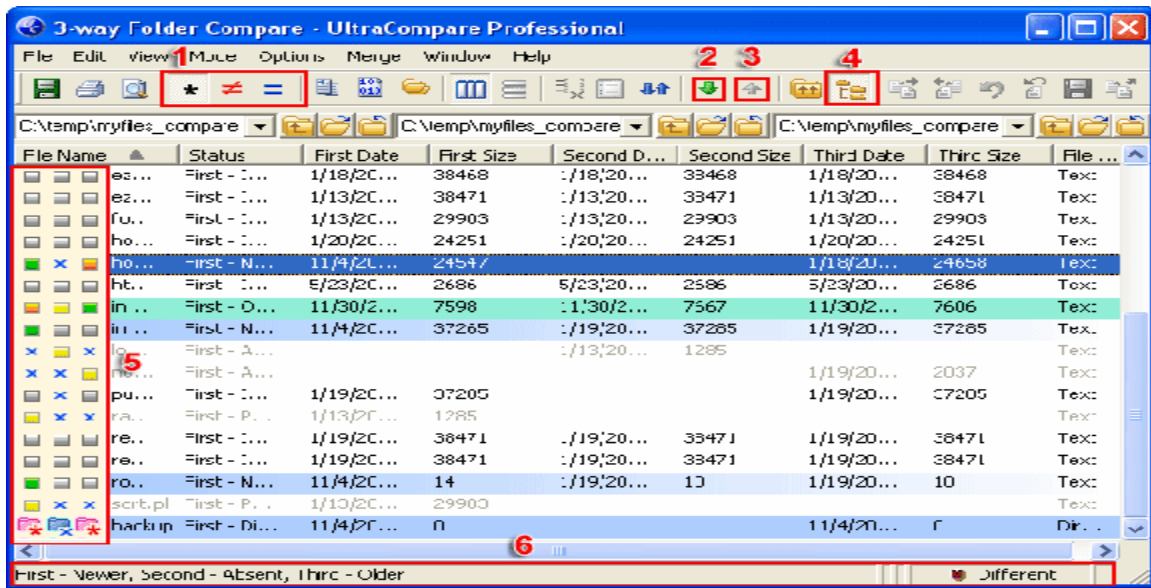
3-way Folder Compare - UltraCompare Professional

File Edit View Mode Options Merge Window Help

1 2 3 4

* ≠ =

C:\temp\myfiles_compare C:\temp\myfiles_compare C:\temp\myfiles_compare

| File Name | Status | First Date | First Size | Second D... | Second Size | Third Date | Third Size | File ... |
|---|---|---|---|---|---|---|---|---|
| ea... | First - I... | 1/18/20... | 38468 | 1/18/20... | 38468 | 1/18/20... | 38468 | Text |
| ez... | First - I... | 1/13/20... | 38471 | 1/13/20... | 38471 | 1/13/20... | 38471 | Text |
| fu.. | First - I... | 1/13/20... | 29903 | 1/13/20... | 29903 | 1/13/20... | 29903 | Text |
| ho... | First - I... | 1/20/20... | 24251 | 1/20/20... | 24251 | 1/20/20... | 24251 | Text |
| ho... | First - N... | 11/4/20... | 24547 | | | 1/18/20... | 24658 | Text |
| ht.. | First - I... | 5/23/20... | 2686 | 5/23/20... | 2686 | 5/23/20... | 2686 | Text |
| in .. | First - O... | 11/30/2... | 7598 | 11/30/2... | 7567 | 11/30/2... | 7606 | Text |
| in .. | First - N... | 11/4/20... | 37265 | 1/19/20... | 37285 | 1/19/20... | 37285 | Text |
| lo... | First - A... | | | 1/13/20... | 1285 | | | Text |
| ne... | First - A... | | | | | 1/19/20... | 2037 | Text |
| pu... | First - I... | 1/19/20... | 37205 | | | 1/19/20... | 37205 | Text |
| ra.. | First - P... | 1/13/20... | 1285 | | | | | Text |
| re.. | First - I... | 1/19/20... | 38471 | 1/19/20... | 38471 | 1/19/20... | 38471 | Text |
| re.. | First - I... | 1/19/20... | 38471 | 1/19/20... | 38471 | 1/19/20... | 38471 | Text |
| ro.. | First - N... | 11/4/20... | 14 | 1/19/20... | 10 | 1/19/20... | 10 | Text |
| scrt.pl | First - P... | 1/13/20... | 29903 | | | | | Text |
| backup | First - Di... | 11/4/20... | 0 | | | 11/4/20... | 0 | Dir... |

5

6

First - Newer, Second - Absent, Third - Older

Different